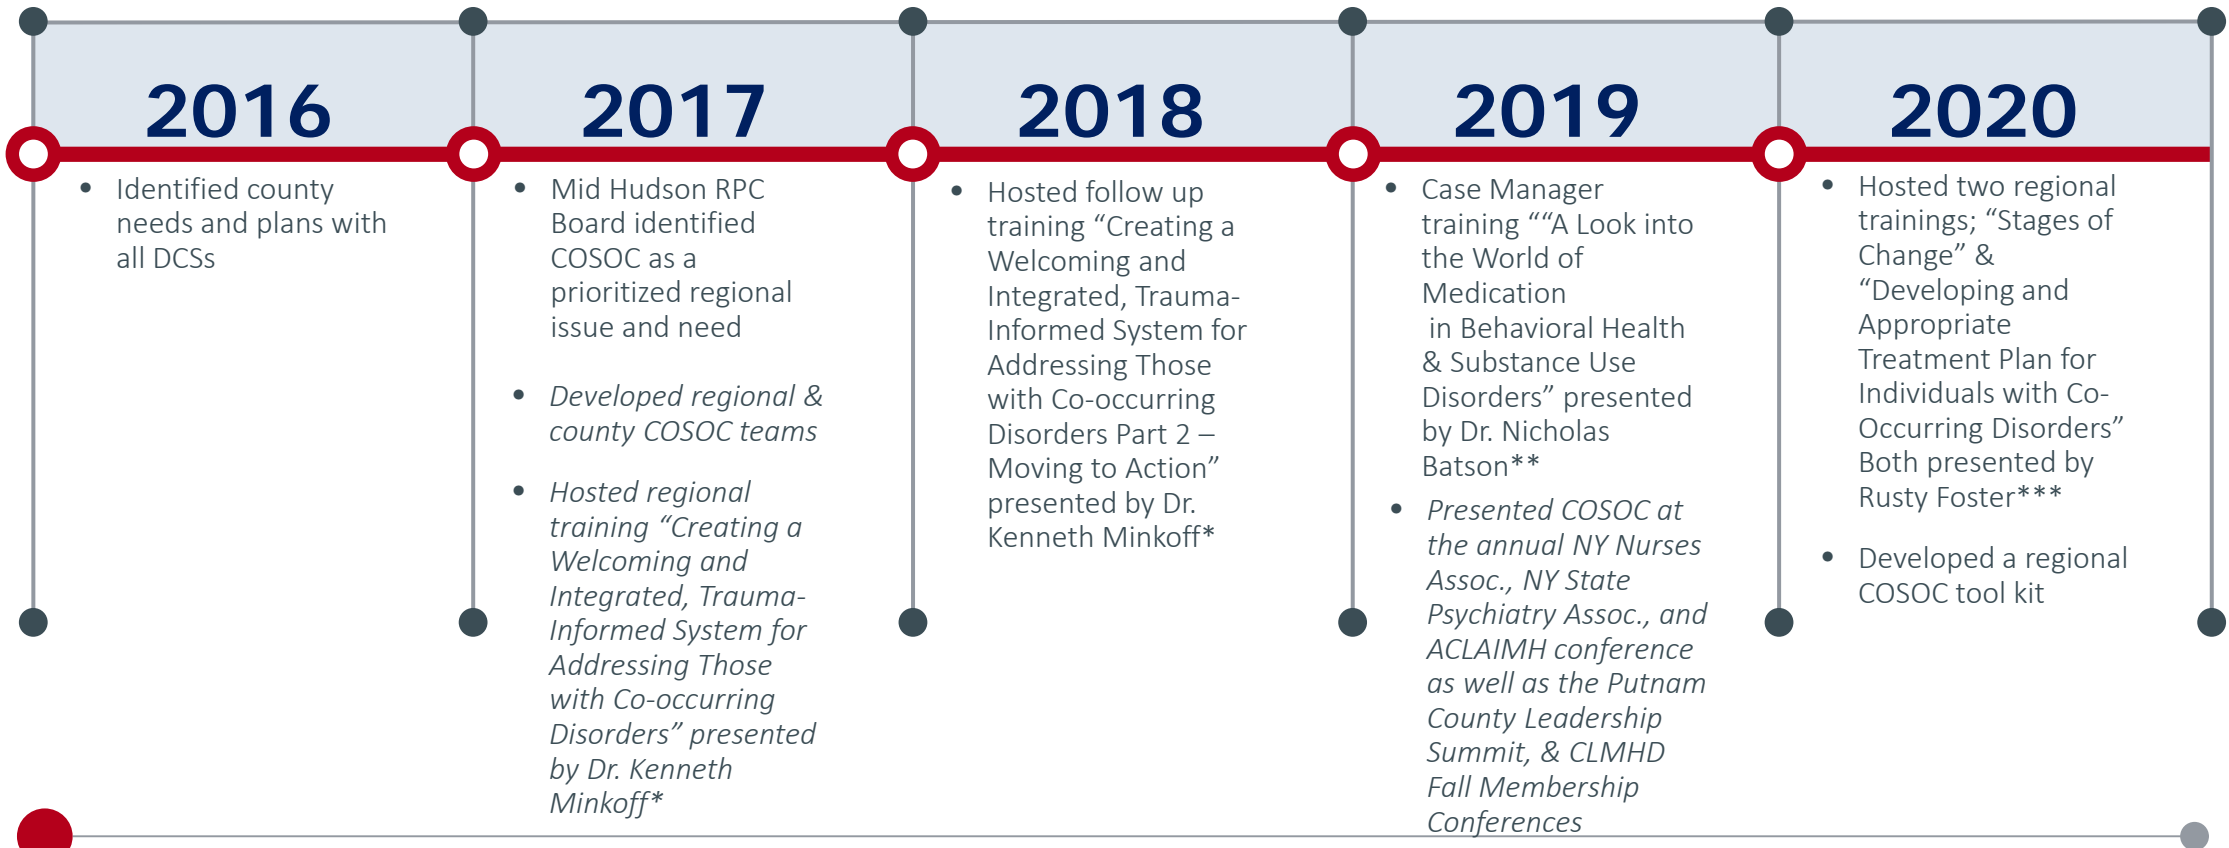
2016

- Identified county needs and plans with all DCSs

2017

- Mid Hudson RPC Board identified COSOC as a prioritized regional issue and need
- *Developed regional & county COSOC teams*
- *Hosted regional training "Creating a Welcoming and Integrated, Trauma-Informed System for Addressing Those with Co-occurring Disorders" presented by Dr. Kenneth Minkoff**

2018

- Hosted follow up training "Creating a Welcoming and Integrated, Trauma-Informed System for Addressing Those with Co-occurring Disorders Part 2 – Moving to Action" presented by Dr. Kenneth Minkoff*

2019

- Case Manager training ""A Look into the World of Medication in Behavioral Health & Substance Use Disorders" presented by Dr. Nicholas Batson**
- *Presented COSOC at the annual NY Nurses Assoc., NY State Psychiatry Assoc., and ACLAIMH conference as well as the Putnam County Leadership Summit, & CLMHD Fall Membership Conferences*

2020

- Hosted two regional trainings; "Stages of Change" & "Developing and Appropriate Treatment Plan for Individuals with Co-Occurring Disorders" Both presented by Rusty Foster***
- Developed a regional COSOC tool kit